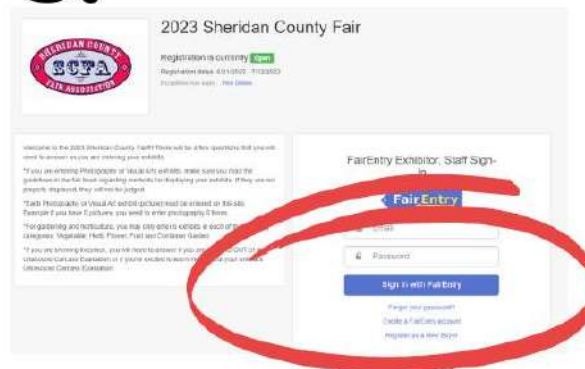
2023 Sheridan County Fair

SHERIDAN COUNTY SCFA FAIR ASSOCIATION

Registration is currently Open

Registration dates: 4/01/2023 - 7/13/2023

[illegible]

Welcome to the 2023 Sheridan County Fair!!! There will be a few questions that you will need to answer as you are entering your exhibits.

*If you are entering Photography or Visual Art exhibits, make sure you read the guidelines in the fair book regarding methods for displaying your exhibits. If they are not properly displayed, they will not be judged.

*Each Photography or Visual Art exhibit (picture) must be entered on this site. Example if you have 5 pictures you need to enter photography 5 times.

*For gardening and horticulture, you may only enter to exhibit in each of the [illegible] categories: Vegetable, Herb, Flower, Fruit and Container Garden.

*If you are showing livestock, you will need to answer if you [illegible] or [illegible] Carcass Evaluation or if you're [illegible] Ultrasound Carcass Evaluation.

FairEntry Exhibitor, Staff Sign-In

FairEntry

Email

Password

Sign in with FairEntry

Forgot your password?

Create a FairEntry account

Register as a New Buyer